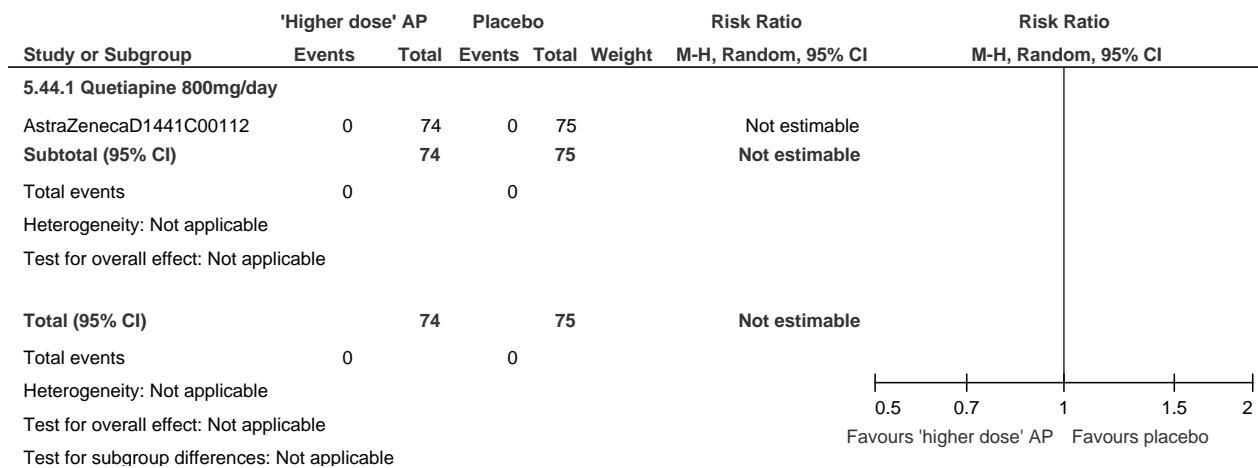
| Study or Subgroup | 'Higher dose' AP Events | 'Higher dose' AP Total | Placebo Events | Placebo Total | Weight | Risk Ratio M-H, Random, 95% CI | Risk Ratio M-H, Random, 95% CI |
|---|---|---|---|---|---|---|---|
| **5.44.1 Quetiapine 800mg/day** | | | | | | | |
| AstraZenecaD1441C00112 | 0 | 74 | 0 | 75 | | Not estimable | |
| **Subtotal (95% CI)** | | **74** | | **75** | | **Not estimable** | |
| Total events | 0 | | 0 | | | | |
| Heterogeneity: Not applicable | | | | | | | |
| Test for overall effect: Not applicable | | | | | | | |
| **Total (95% CI)** | | **74** | | **75** | | **Not estimable** | |
| Total events | 0 | | 0 | | | | |
| Heterogeneity: Not applicable | | | | | | | |
| Test for overall effect: Not applicable | | | | | | | |
| Test for subgroup differences: Not applicable | | | | | | | |

0.5 0.7 1 1.5 2

Favours 'higher dose' AP Favours placebo